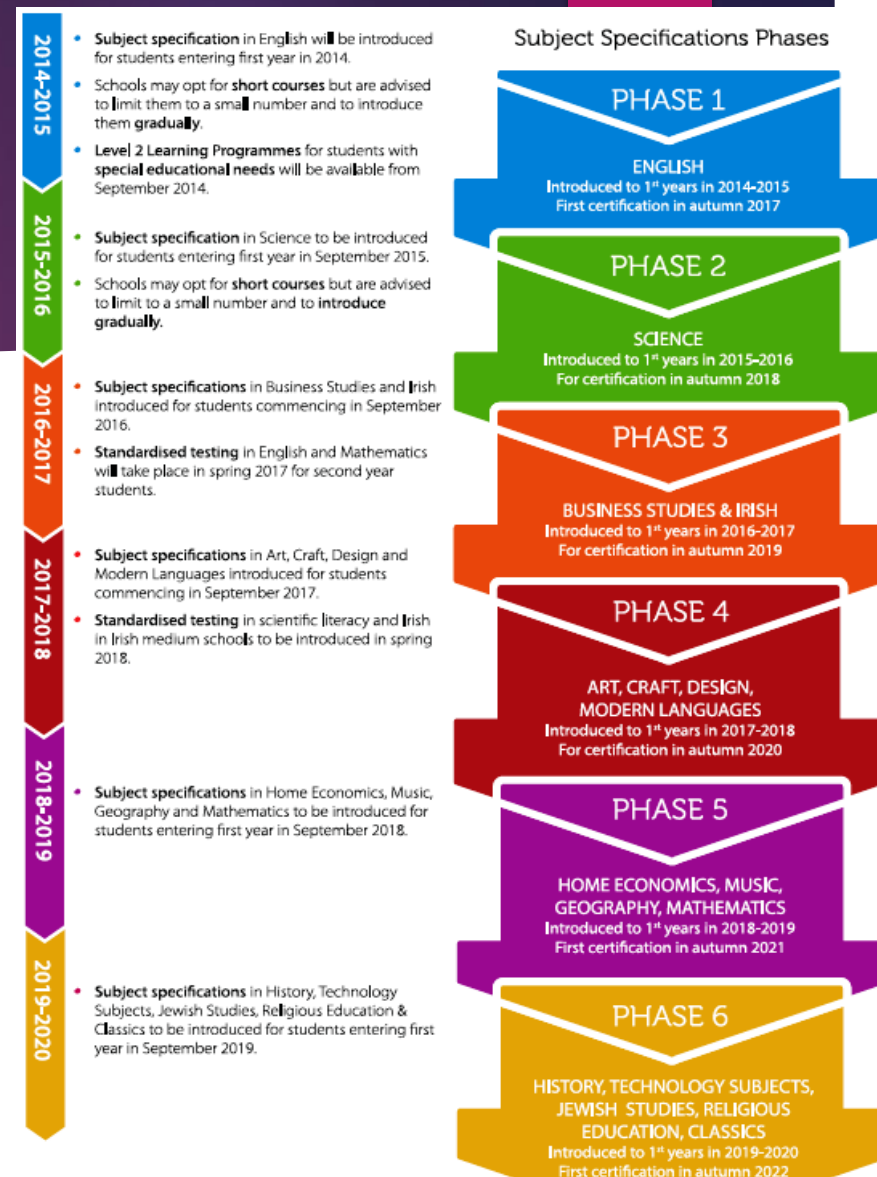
2014-2015

- **Subject specification** in English will be introduced for students entering first year in 2014.
- Schools may opt for **short courses** but are advised to limit them to a small number and to introduce them **gradually**.
- **Level 2 Learning Programmes** for students with **special educational needs** will be available from September 2014.

2015-2016

- **Subject specification** in Science to be introduced for students entering first year in September 2015.
- Schools may opt for **short courses** but are advised to limit to a small number and to **introduce gradually**.

2016-2017

- **Subject specifications** in Business Studies and Irish introduced for students commencing in September 2016.
- **Standardised testing** in English and Mathematics will take place in spring 2017 for second year students.

2017-2018

- **Subject specifications** in Art, Craft, Design and Modern Languages introduced for students commencing in September 2017.
- **Standardised testing** in scientific literacy and Irish in Irish medium schools to be introduced in spring 2018.

2018-2019

- **Subject specifications** in Home Economics, Music, Geography and Mathematics to be introduced for students entering first year in September 2018.

2019-2020

- **Subject specifications** in History, Technology Subjects, Jewish Studies, Religious Education & Classics to be introduced for students entering first year in September 2019.

Subject Specifications Phases

PHASE 1
ENGLISH
Introduced to 1$^{st}$ years in 2014-2015
First certification in autumn 2017

PHASE 2
SCIENCE
Introduced to 1$^{st}$ years in 2015-2016
For certification in autumn 2018

PHASE 3
BUSINESS STUDIES & IRISH
Introduced to 1$^{st}$ years in 2016-2017
For certification in autumn 2019

PHASE 4
ART, CRAFT, DESIGN, MODERN LANGUAGES
Introduced to 1$^{st}$ years in 2017-2018
For certification in autumn 2020

PHASE 5
HOME ECONOMICS, MUSIC, GEOGRAPHY, MATHEMATICS
Introduced to 1$^{st}$ years in 2018-2019
First certification in autumn 2021

PHASE 6
HISTORY, TECHNOLOGY SUBJECTS, JEWISH STUDIES, RELIGIOUS EDUCATION, CLASSICS
Introduced to 1$^{st}$ years in 2019-2020
First certification in autumn 2022